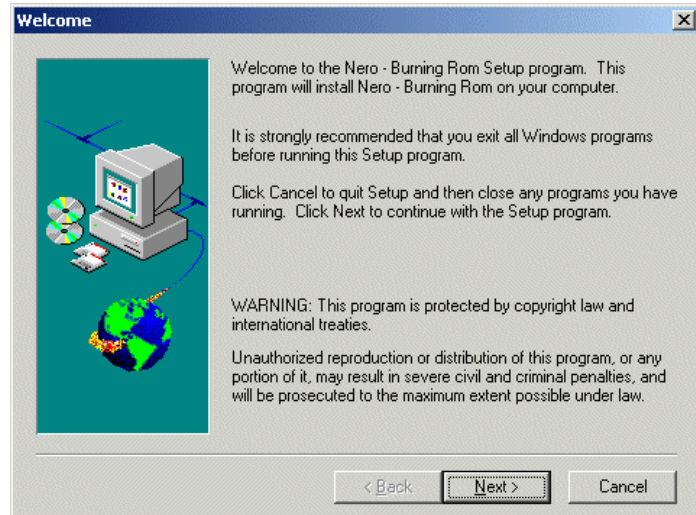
Welcome

Welcome to the Nero - Burning Rom Setup program. This program will install Nero - Burning Rom on your computer.

It is strongly recommended that you exit all Windows programs before running this Setup program.

Click Cancel to quit Setup and then close any programs you have running. Click Next to continue with the Setup program.

WARNING: This program is protected by copyright law and international treaties.

Unauthorized reproduction or distribution of this program, or any portion of it, may result in severe civil and criminal penalties, and will be prosecuted to the maximum extent possible under law.

< Back
Next >
Cancel